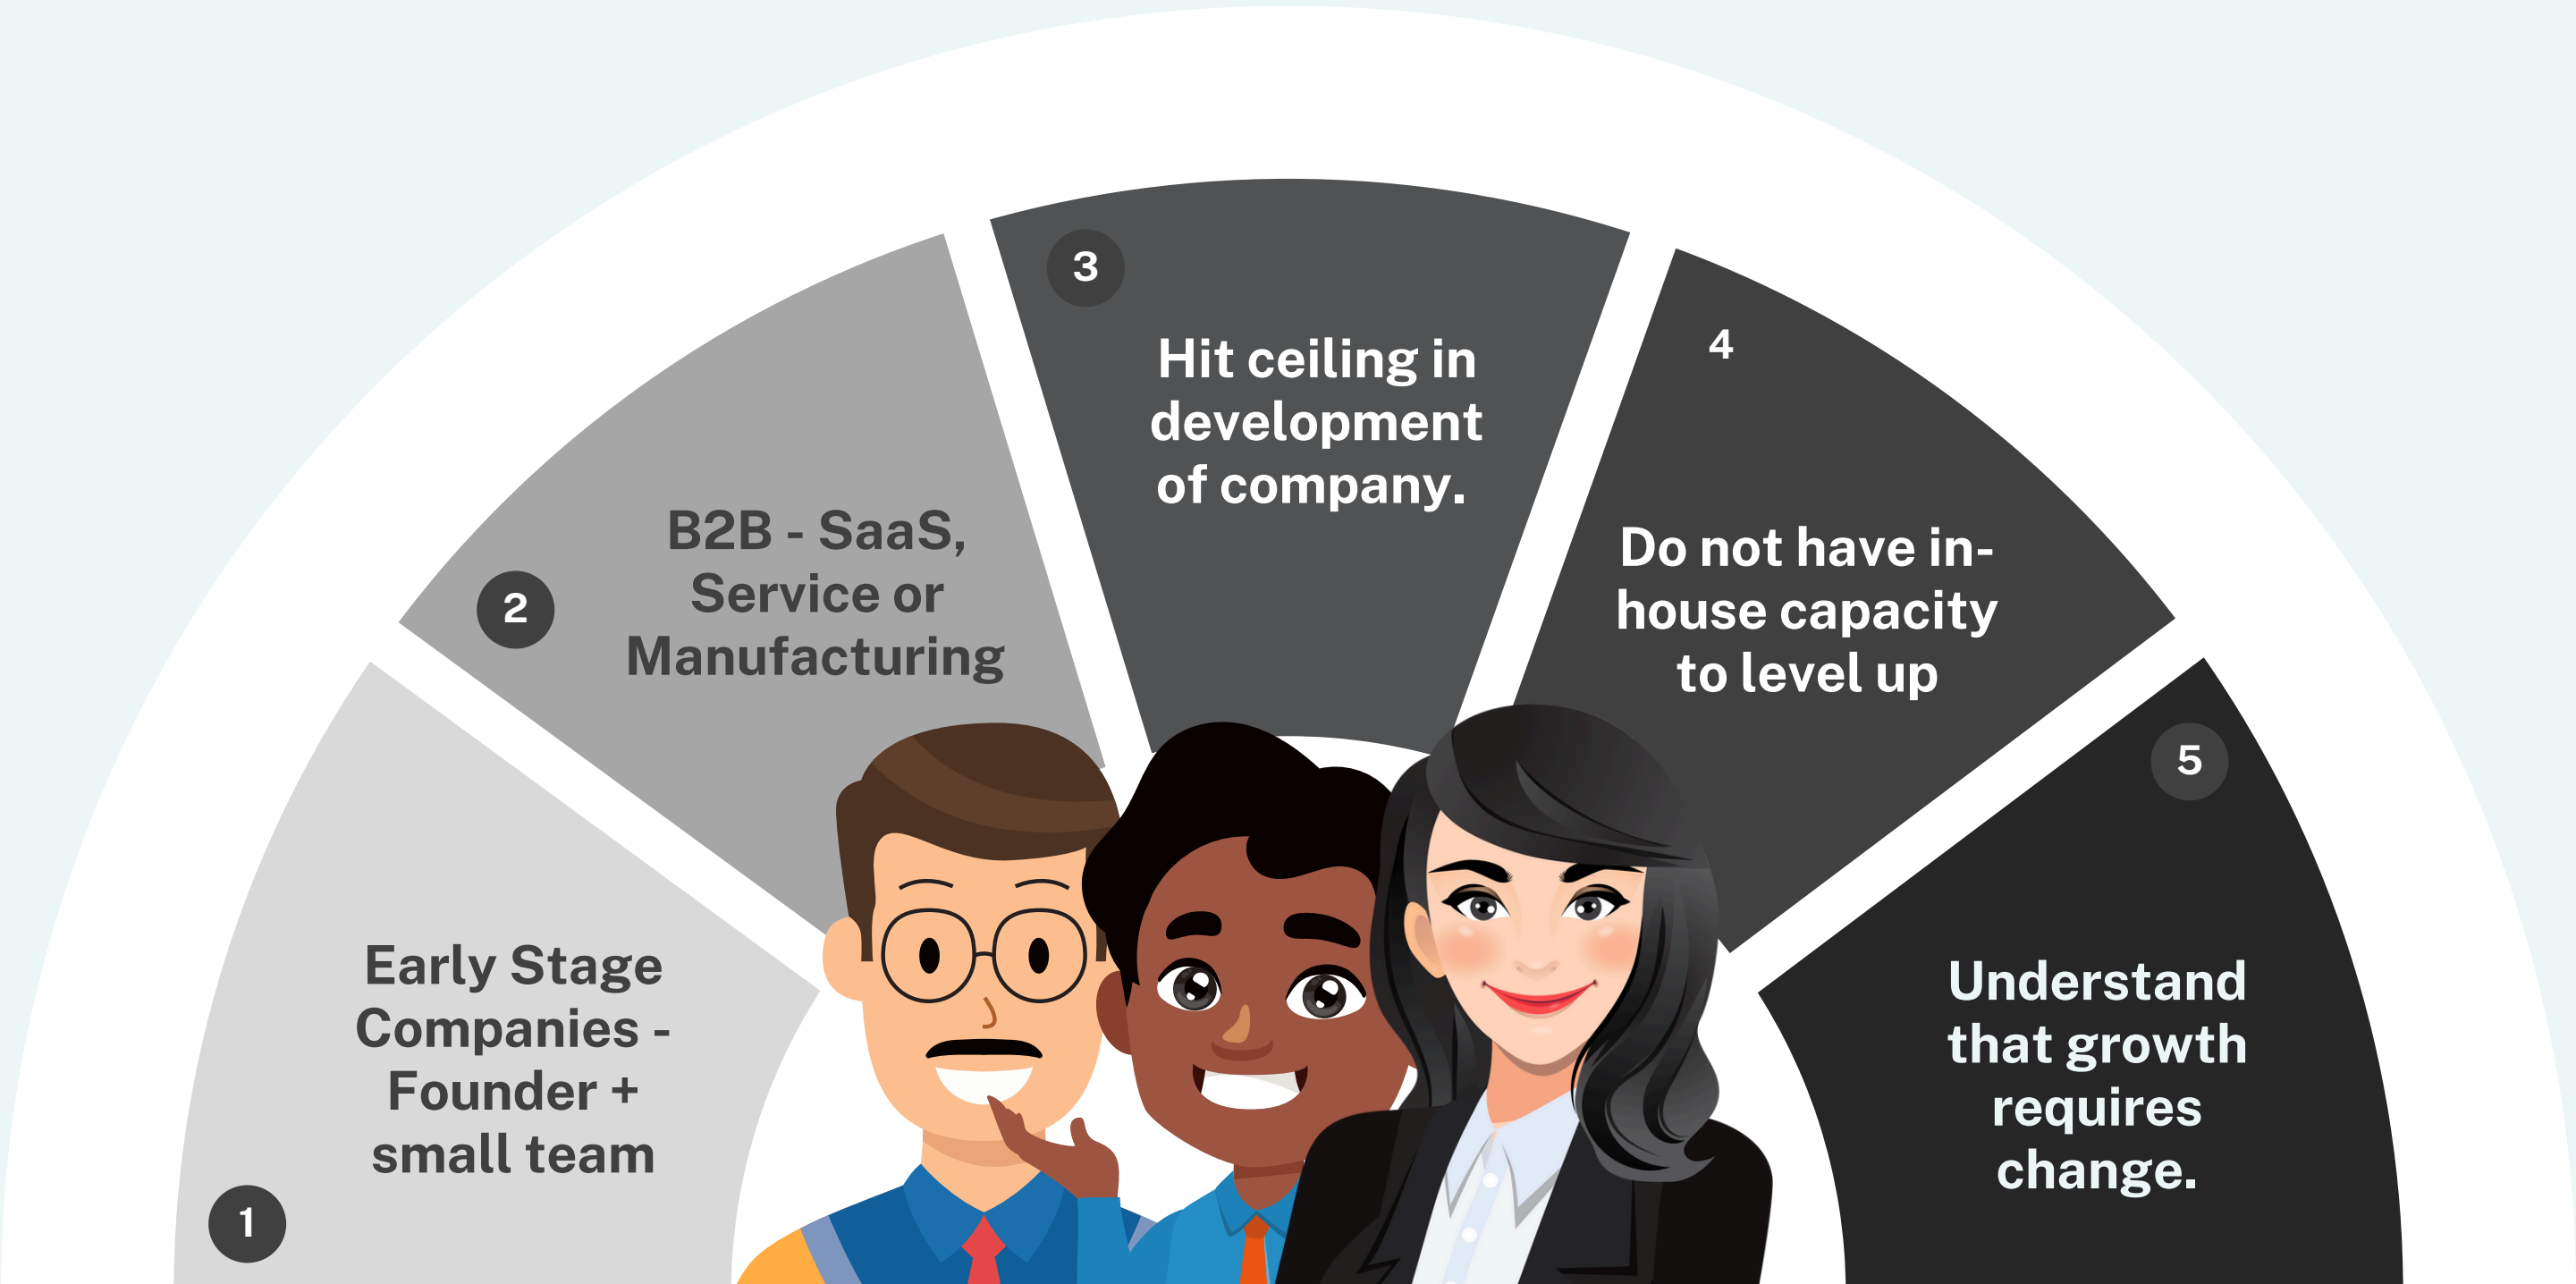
1

Early Stage Companies - Founder + small team

2

B2B - SaaS, Service or Manufacturing

3

Hit ceiling in development of company.

4

Do not have in-house capacity to level up

5

Understand that growth requires change.